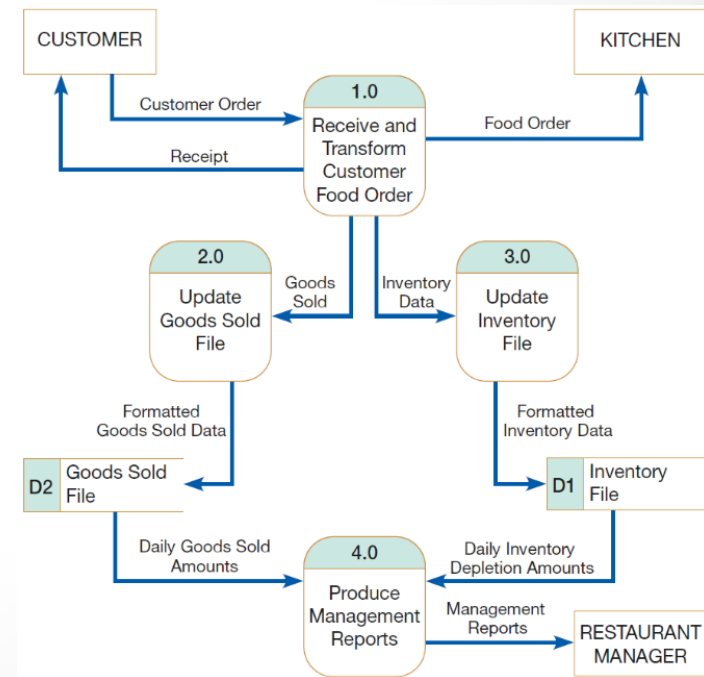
CUSTOMER

KITCHEN

Customer Order

1.0

Receive and Transform Customer Food Order

Food Order

Receipt

2.0

Update Goods Sold File

Goods Sold

Inventory Data

3.0

Update Inventory File

Formatted Goods Sold Data

Formatted Inventory Data

D2 Goods Sold File

D1 Inventory File

Daily Goods Sold Amounts

4.0

Daily Inventory Depletion Amounts

Produce Management Reports

Management Reports

RESTAURANT MANAGER